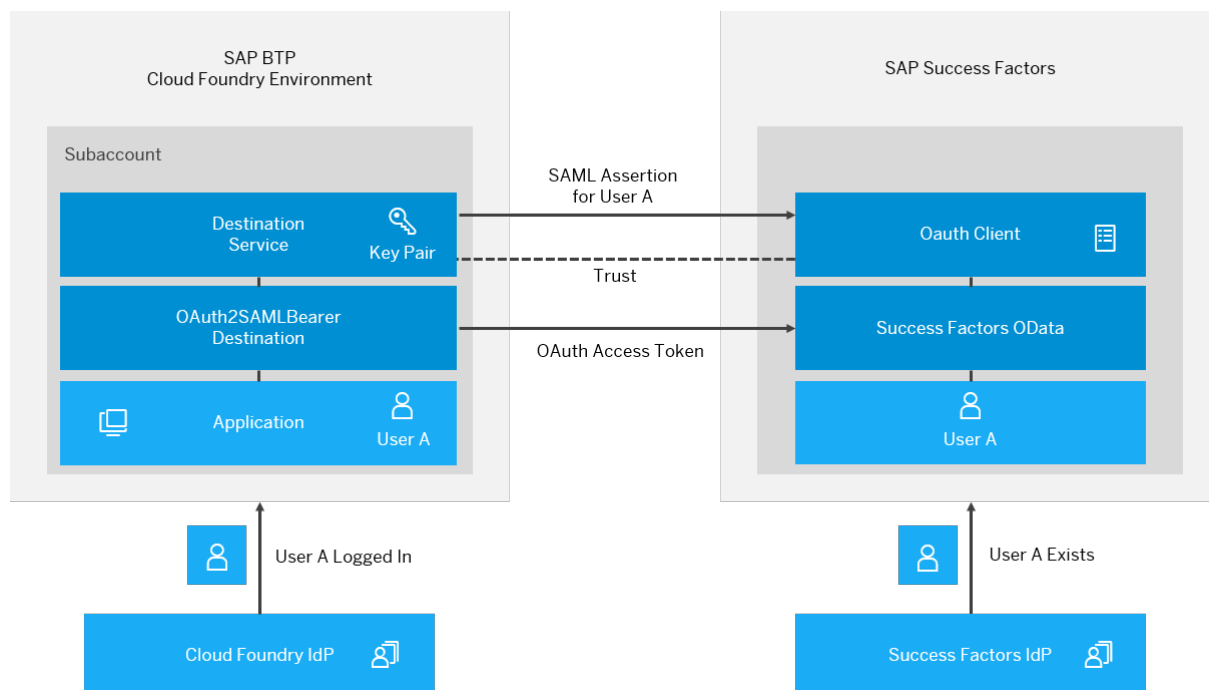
SAP BTP
Cloud Foundry Environment

Subaccount

Destination Service

Key Pair

OAuth2SAMLBearer Destination

Application

User A

SAML Assertion for User A

Trust

OAuth Access Token

SAP Success Factors

Oauth Client

Success Factors OData

User A

User A Logged In

Cloud Foundry IdP

User A Exists

Success Factors IdP